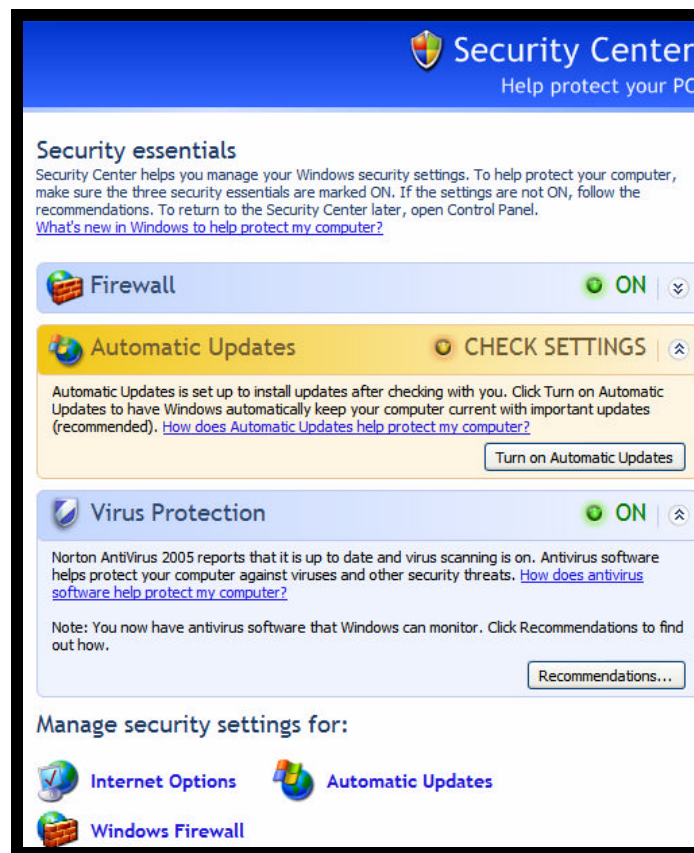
Security Center
Help protect your PC

Security essentials
Security Center helps you manage your Windows security settings. To help protect your computer, make sure the three security essentials are marked ON. If the settings are not ON, follow the recommendations. To return to the Security Center later, open Control Panel.
What's new in Windows to help protect my computer?

Firewall
ON

Automatic Updates
CHECK SETTINGS

Automatic Updates is set up to install updates after checking with you. Click Turn on Automatic Updates to have Windows automatically keep your computer current with important updates (recommended). How does Automatic Updates help protect my computer?

Turn on Automatic Updates

Virus Protection
ON

Norton AntiVirus 2005 reports that it is up to date and virus scanning is on. Antivirus software helps protect your computer against viruses and other security threats. How does antivirus software help protect my computer?

Note: You now have antivirus software that Windows can monitor. Click Recommendations to find out how.

Recommendations...

Manage security settings for:

Internet Options
Automatic Updates
Windows Firewall